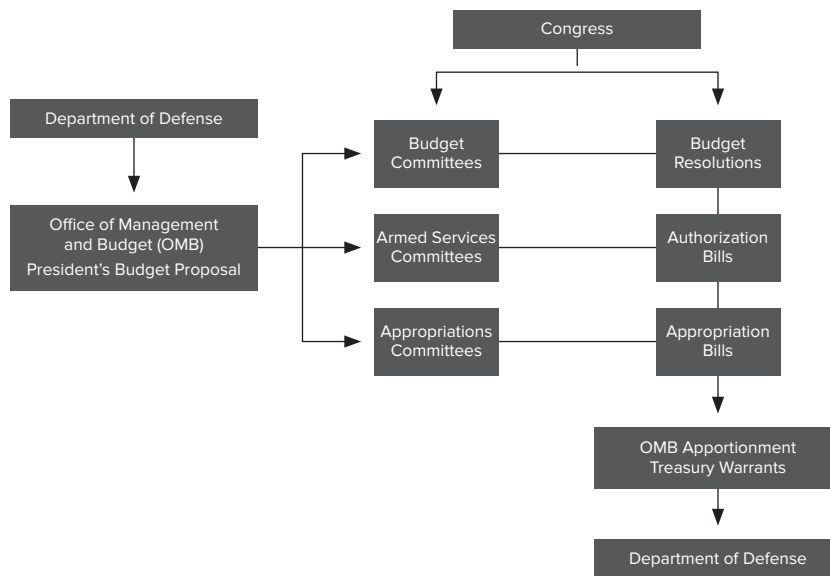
Congress

Department of Defense

Office of Management and Budget (OMB)
President's Budget Proposal

Budget Committees

Budget Resolutions

Armed Services Committees

Authorization Bills

Appropriations Committees

Appropriation Bills

OMB Apportionment
Treasury Warrants

Department of Defense